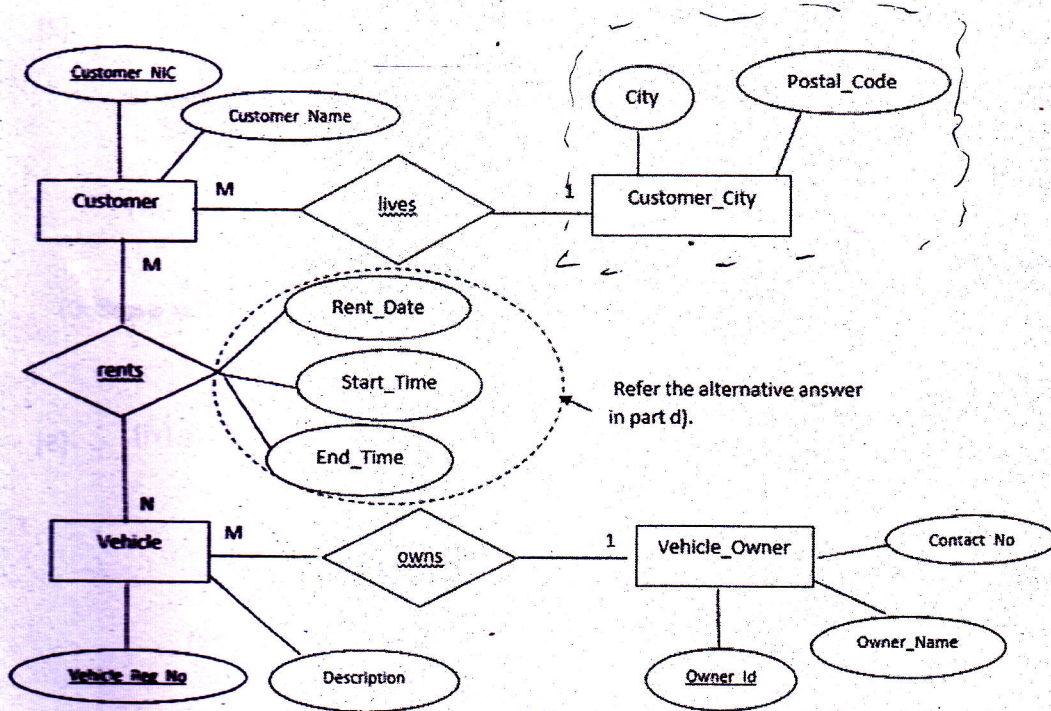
Customer_NIC

Customer_Name

City

Postal_Code

Customer

M

lives

1

Customer_City

M

Rent_Date

rents

Start_Time

Refer the alternative answer in part d).

End_Time

N

Vehicle

M

owns

1

Vehicle_Owner

Contact_No

Owner_Name

Vehicle_Reg_No

Description

Owner_Id